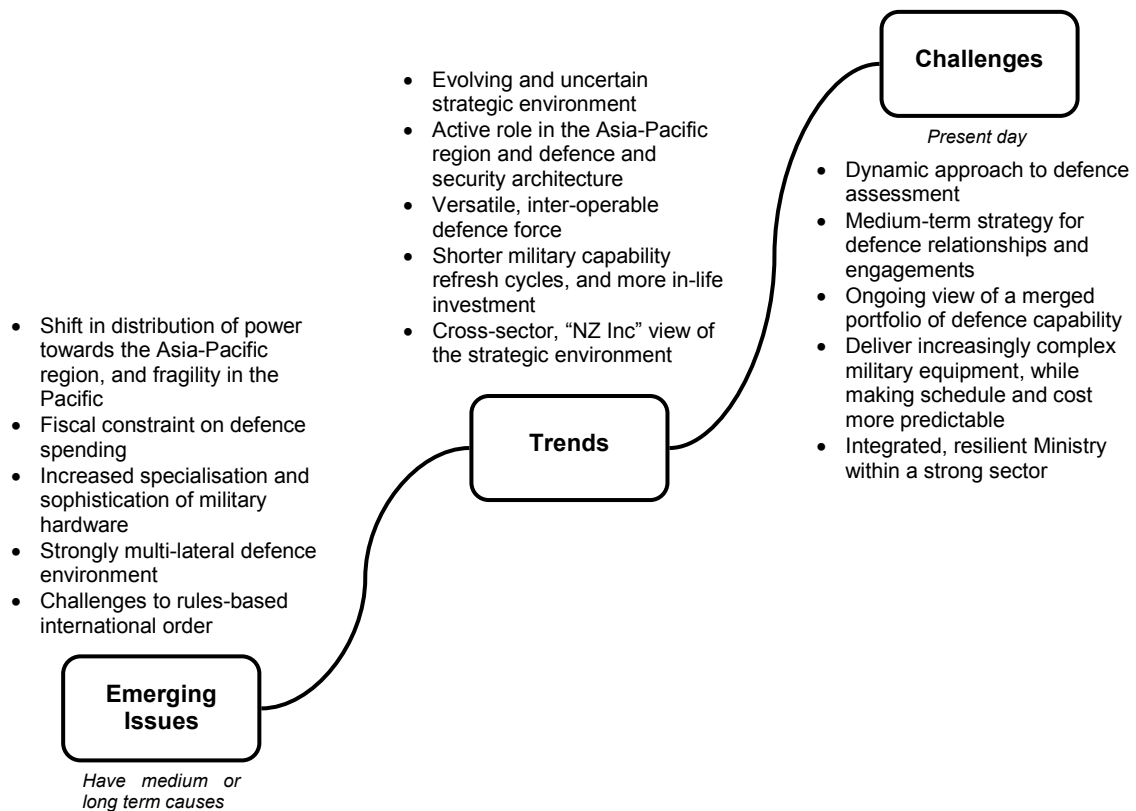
Challenges

Present day

- Evolving and uncertain strategic environment
- Active role in the Asia-Pacific region and defence and security architecture
- Versatile, inter-operable defence force
- Shorter military capability refresh cycles, and more in-life investment
- Cross-sector, "NZ Inc" view of the strategic environment

- Dynamic approach to defence assessment
- Medium-term strategy for defence relationships and engagements
- Ongoing view of a merged portfolio of defence capability
- Deliver increasingly complex military equipment, while making schedule and cost more predictable
- Integrated, resilient Ministry within a strong sector

- Shift in distribution of power towards the Asia-Pacific region, and fragility in the Pacific
- Fiscal constraint on defence spending
- Increased specialisation and sophistication of military hardware
- Strongly multi-lateral defence environment
- Challenges to rules-based international order

Trends

Emerging Issues

Have medium or long term causes